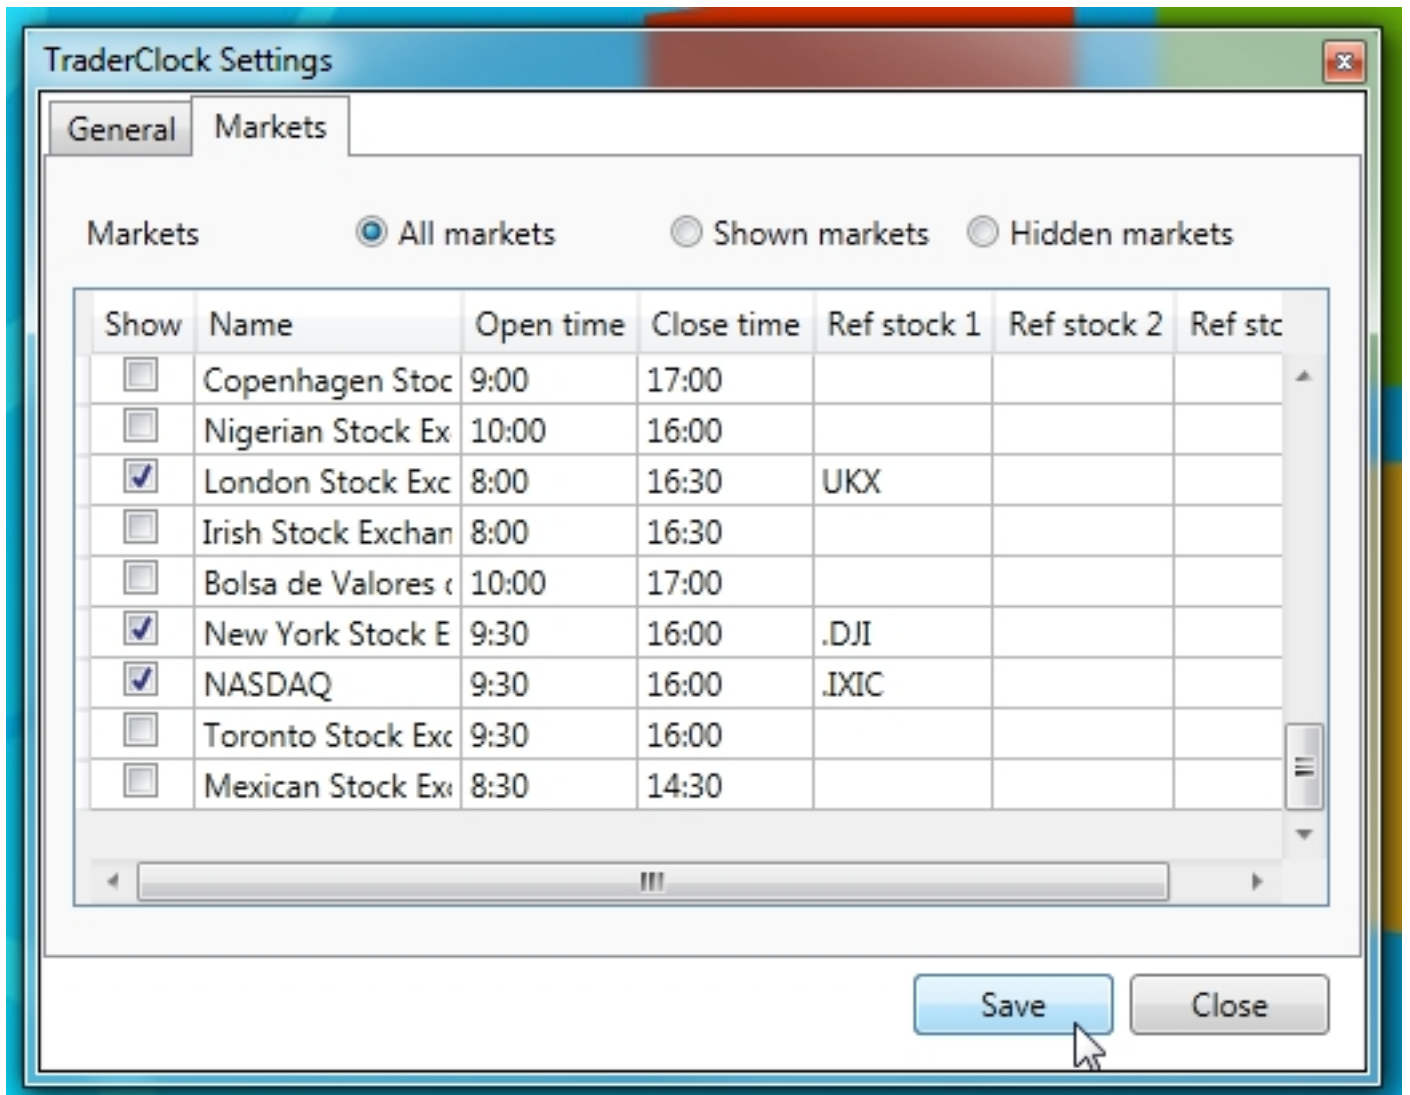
TraderClock Settings

General | Markets

Markets | All markets | Shown markets | Hidden markets

| Show | Name | Open time | Close time | Ref stock 1 | Ref stock 2 | Ref stc |
|---|---|---|---|---|---|---|
| ☐ | Copenhagen Stoc | 9:00 | 17:00 | | | |
| ☐ | Nigerian Stock Ex | 10:00 | 16:00 | | | |
| ☑ | London Stock Exc | 8:00 | 16:30 | UKX | | |
| ☐ | Irish Stock Exchan | 8:00 | 16:30 | | | |
| ☐ | Bolsa de Valores ( | 10:00 | 17:00 | | | |
| ☑ | New York Stock E | 9:30 | 16:00 | .DJI | | |
| ☑ | NASDAQ | 9:30 | 16:00 | .IXIC | | |
| ☐ | Toronto Stock Exc | 9:30 | 16:00 | | | |
| ☐ | Mexican Stock Ex | 8:30 | 14:30 | | | |

Save | Close